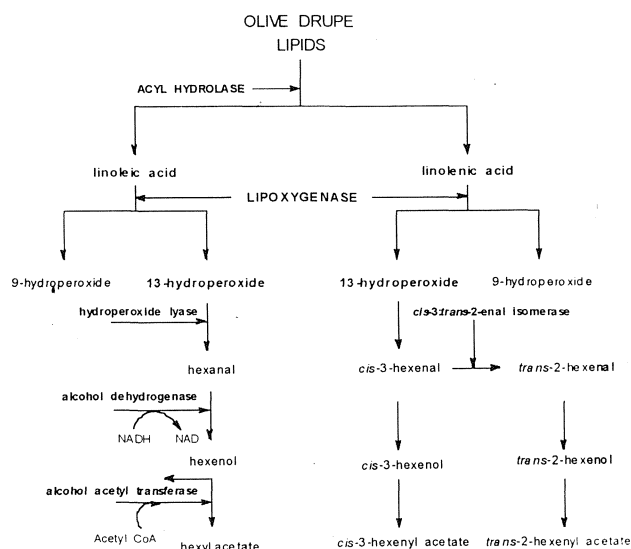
OLIVE DRUPE
LIPIDS

ACYL HYDROLASE

linoleic acid

linolenic acid

LIPOXYGENASE

9-hydroperoxide

13-hydroperoxide

13-hydroperoxide

9-hydroperoxide

hydroperoxide lyase

cis-3:trans-2-enal isomerase

hexanal

cis-3-hexenal

trans-2-hexenal

alcohol dehydrogenase

NADH

NAD

hexenol

cis-3-hexenol

trans-2-hexenol

alcohol acetyl transferase

Acetyl CoA

hexyl acetate

cis-3-hexenyl acetate

trans-2-hexenyl acetate